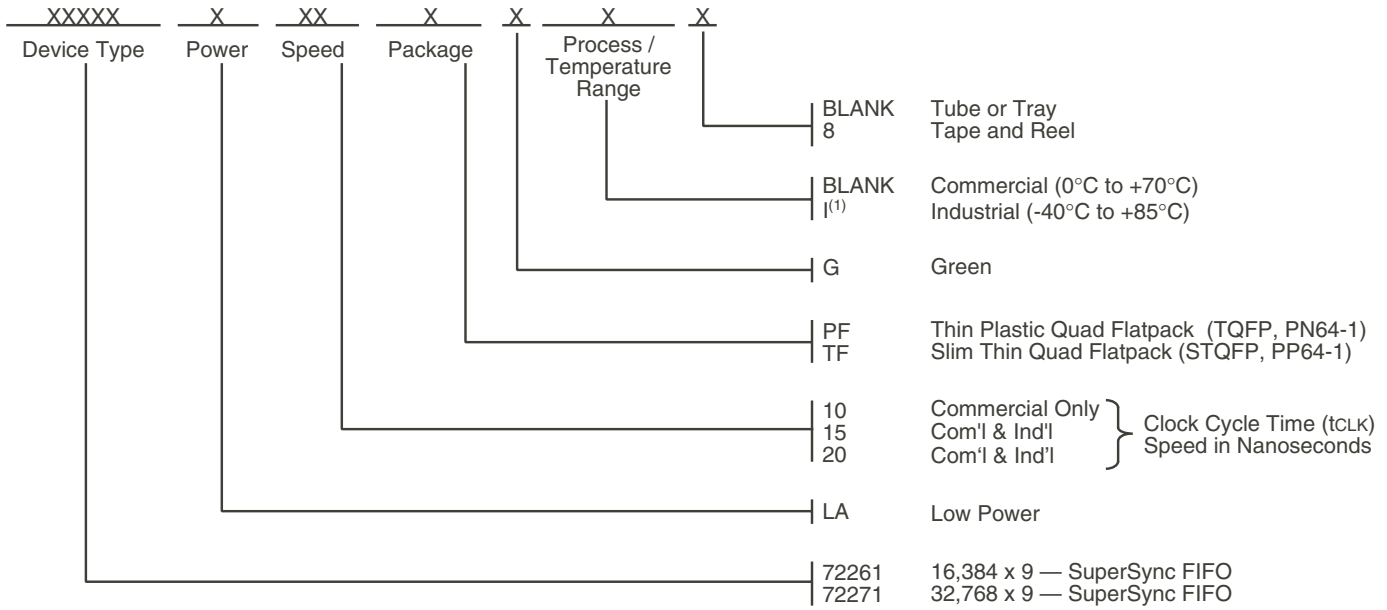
XXXXX X XX X X X X

Device Type Power Speed Package Process / Temperature Range

BLANK Tube or Tray
8 Tape and Reel

BLANK Commercial (0°C to +70°C)
I$^{(1)}$ Industrial (-40°C to +85°C)

G Green

PF Thin Plastic Quad Flatpack (TQFP, PN64-1)
TF Slim Thin Quad Flatpack (STQFP, PP64-1)

10 Commercial Only
15 Com'l & Ind'l
20 Com'l & Ind'l
Clock Cycle Time (tCLK) Speed in Nanoseconds

LA Low Power

72261 16,384 x 9 — SuperSync FIFO
72271 32,768 x 9 — SuperSync FIFO